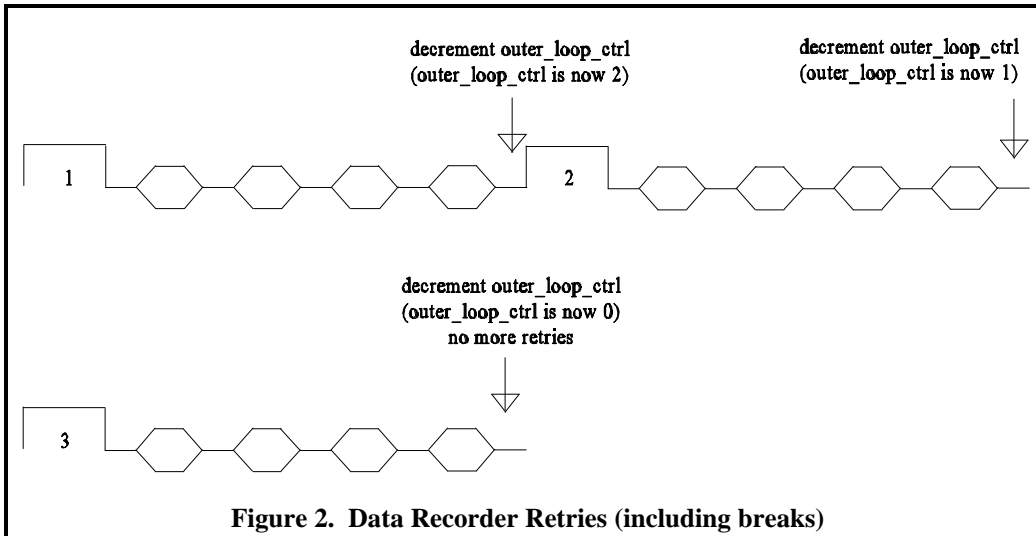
decrement outer_loop_ctrl
(outer_loop_ctrl is now 2)

decrement outer_loop_ctrl
(outer_loop_ctrl is now 1)

1

2

decrement outer_loop_ctrl
(outer_loop_ctrl is now 0)
no more retries

3

Figure 2. Data Recorder Retries (including breaks)